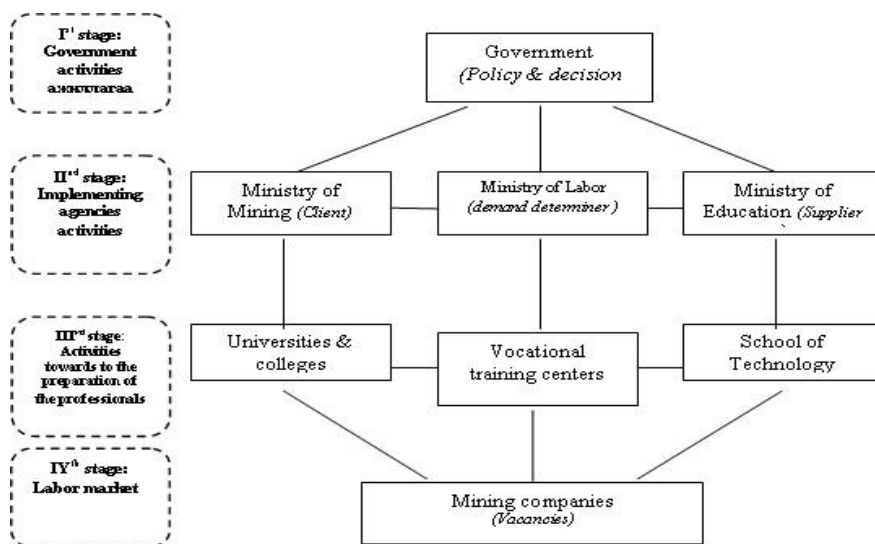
I$^{st}$ stage: Government activities аяжхилгааа

II$^{nd}$ stage: Implementing agencies activities

III$^{rd}$ stage: Activities towards to the preparation of the professionals

IY$^{th}$ stage: Labor market

Government (Policy & decision

Ministry of Mining (Client)

Ministry of Labor (demand determiner)

Ministry of Education (Supplier

Universities & colleges

Vocational training centers

School of Technology

Mining companies (Vacancies)